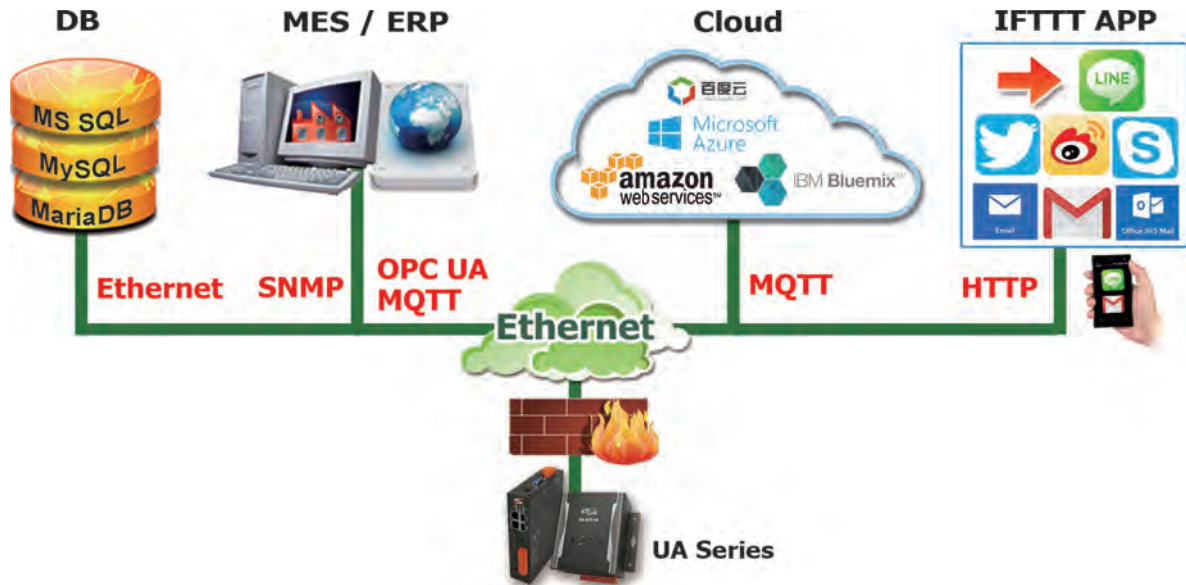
DB

MS SQL

MySQL

MariaDB

MES / ERP

Cloud

百度云

Microsoft Azure

amazon webservices™

IBM Bluemix™

IFTTT APP

LINE

Email

Office 365 Mail

Ethernet

SNMP

OPC UA MQTT

MQTT

HTTP

Ethernet

UA Series